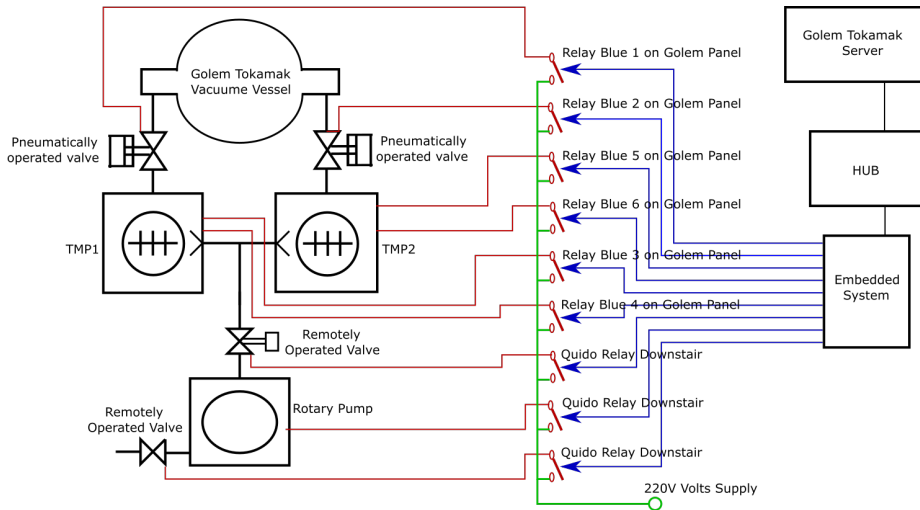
Golem Tokamak Vacuume Vessel

Golem Tokamak Server

Relay Blue 1 on Golem Panel

Relay Blue 2 on Golem Panel

Pneumatically operated valve

Pneumatically operated valve

HUB

Relay Blue 5 on Golem Panel

Relay Blue 6 on Golem Panel

TMP1

TMP2

Relay Blue 3 on Golem Panel

Embedded System

Relay Blue 4 on Golem Panel

Remotely Operated Valve

Quido Relay Downstair

Rotary Pump

Quido Relay Downstair

Remotely Operated Valve

Quido Relay Downstair

220V Volts Supply